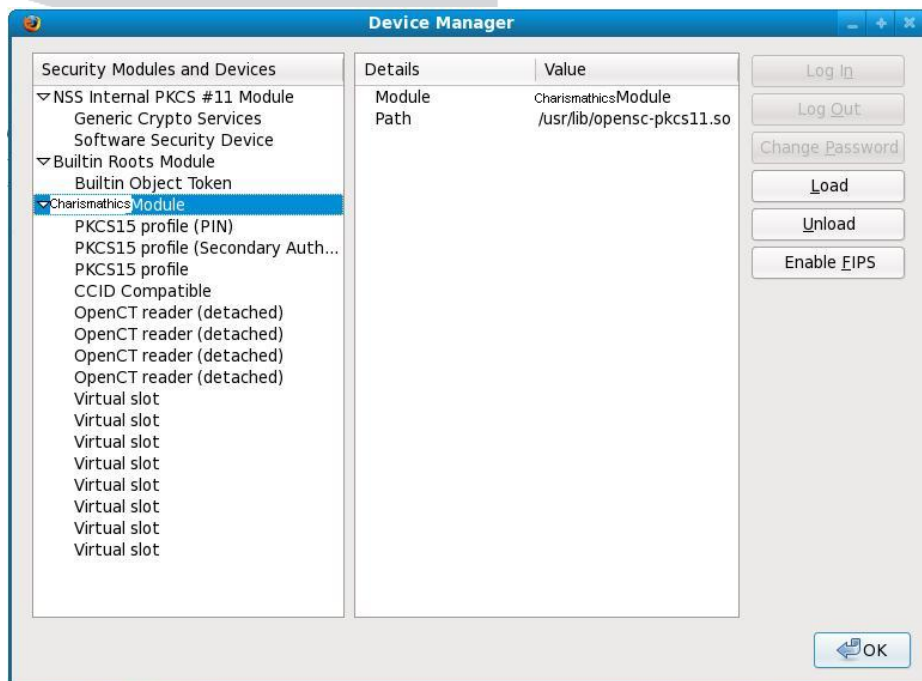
Device Manager

| Security Modules and Devices |
|---|
| ▽NSS Internal PKCS #11 Module |
| Generic Crypto Services |
| Software Security Device |
| ▽Builtin Roots Module |
| Builtin Object Token |
| ▽CharismathicsModule |
| PKCS15 profile (PIN) |
| PKCS15 profile (Secondary Auth... |
| PKCS15 profile |
| CCID Compatible |
| OpenCT reader (detached) |
| OpenCT reader (detached) |
| OpenCT reader (detached) |
| OpenCT reader (detached) |
| Virtual slot |
| Virtual slot |
| Virtual slot |
| Virtual slot |
| Virtual slot |
| Virtual slot |
| Virtual slot |
| Virtual slot |

| Details | Value |
|---|---|
| Module | CharismathicsModule |
| Path | /usr/lib/opensc-pkcs11.so |

Log In
Log Out
Change Password
Load
Unload
Enable FIPS

OK